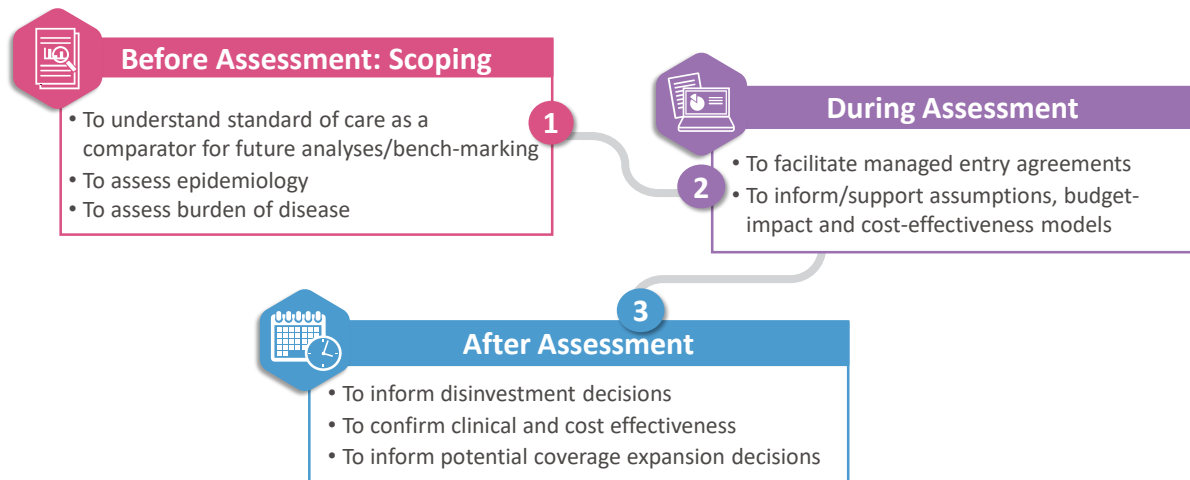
Before Assessment: Scoping

1

• To understand standard of care as a comparator for future analyses/bench-marking
• To assess epidemiology
• To assess burden of disease

During Assessment

2

• To facilitate managed entry agreements
• To inform/support assumptions, budget-impact and cost-effectiveness models

3

After Assessment

• To inform disinvestment decisions
• To confirm clinical and cost effectiveness
• To inform potential coverage expansion decisions